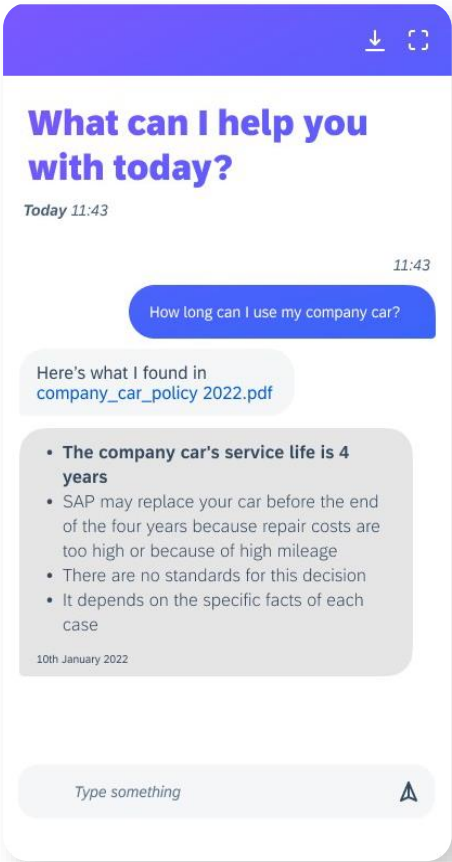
What can I help you with today?

Today 11:43

11:43

How long can I use my company car?

Here's what I found in company_car_policy 2022.pdf

- **The company car's service life is 4 years**
- SAP may replace your car before the end of the four years because repair costs are too high or because of high mileage
- There are no standards for this decision
- It depends on the specific facts of each case

10th January 2022

Type something